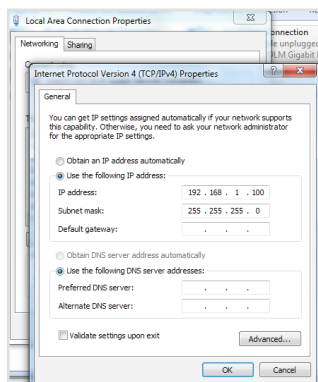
Local Area Connection Properties

Networking Sharing

onnection
e unplugge
LM Gigabit

Internet Protocol Version 4 (TCP/IPv4) Properties

General

You can get IP settings assigned automatically if your network supports this capability. Otherwise, you need to ask your network administrator for the appropriate IP settings.

Obtain an IP address automatically

Use the following IP address:

IP address: 192 . 168 . 1 . 100

Subnet mask: 255 . 255 . 255 . 0

Default gateway: . . .

Obtain DNS server address automatically

Use the following DNS server addresses:

Preferred DNS server: . . .

Alternate DNS server: . . .

Validate settings upon exit

Advanced...

OK Cancel